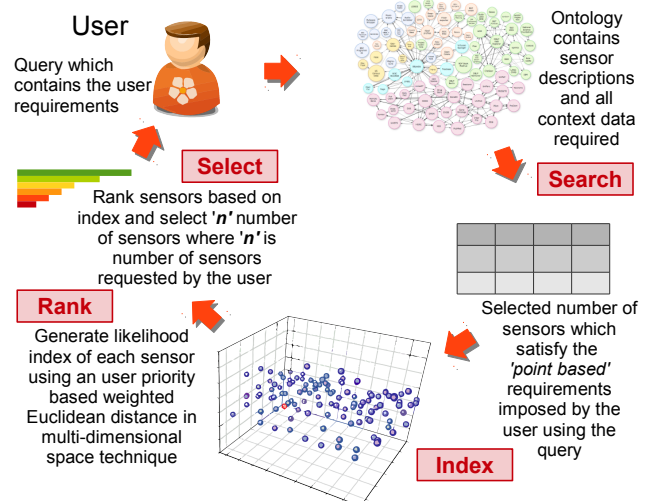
User

Query which contains the user requirements

Ontology contains sensor descriptions and all context data required

Search

Select

Rank sensors based on index and select '*n*' number of sensors where '*n*' is number of sensors requested by the user

Rank

Generate likelihood index of each sensor using an user priority based weighted Euclidean distance in multi-dimensional space technique

Selected number of sensors which satisfy the *'point based'* requirements imposed by the user using the query

Index